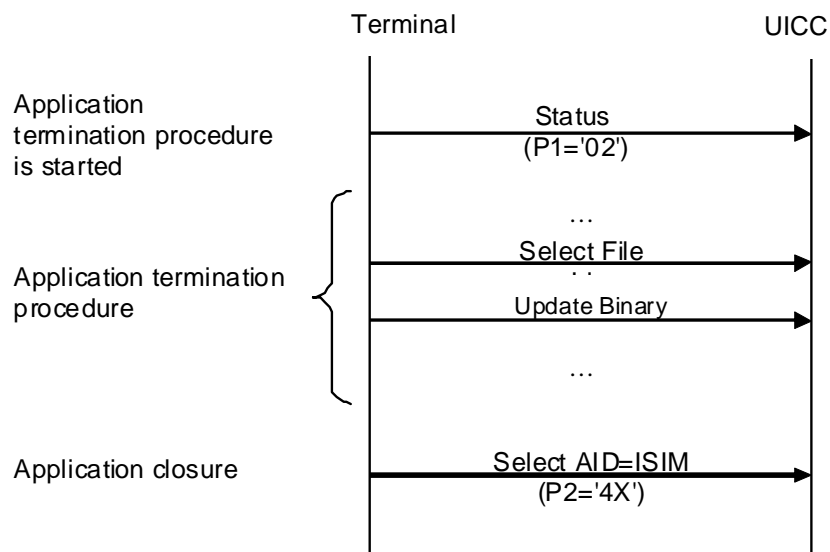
Terminal

UICC

Application termination procedure is started

Status
(P1='02')

…

Select File

. .

Application termination procedure

Update Binary

…

Application closure

Select AID=ISIM
(P2='4X')